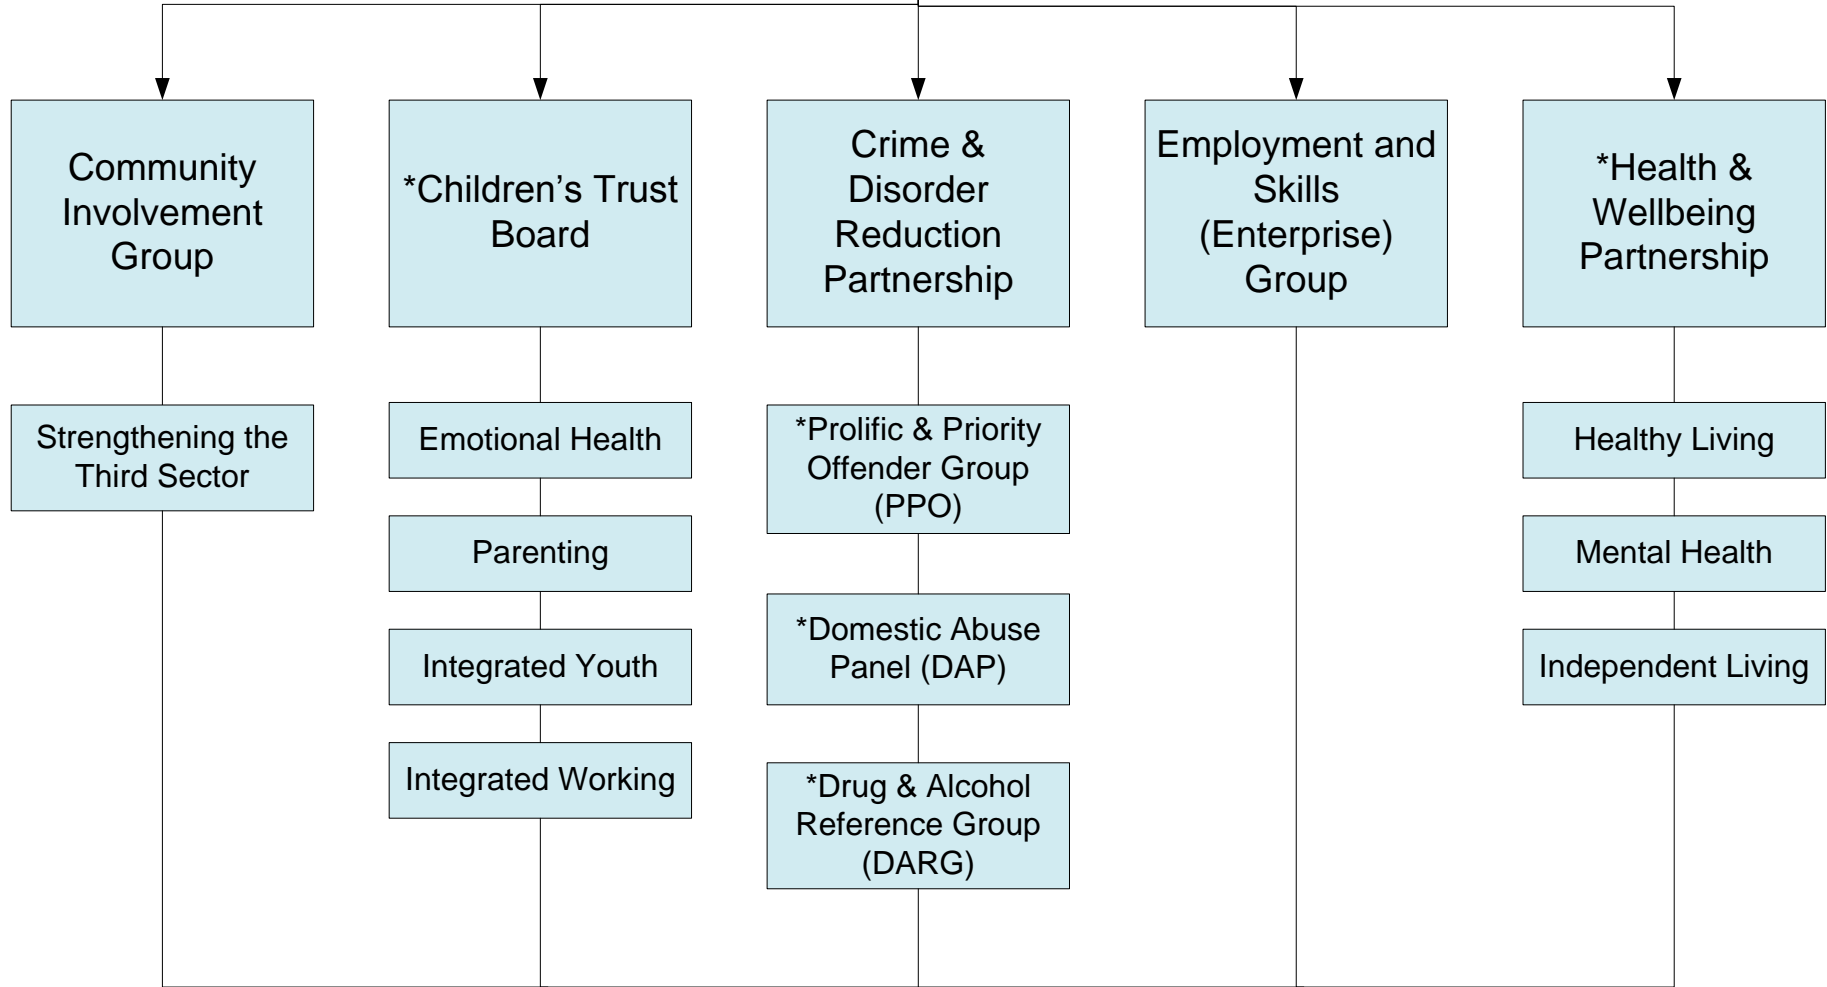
Community Involvement Group

Strengthening the Third Sector

*Children's Trust Board

Emotional Health

Parenting

Integrated Youth

Integrated Working

Crime & Disorder Reduction Partnership

*Prolific & Priority Offender Group (PPO)

*Domestic Abuse Panel (DAP)

*Drug & Alcohol Reference Group (DARG)

Employment and Skills (Enterprise) Group

*Health & Wellbeing Partnership

Healthy Living

Mental Health

Independent Living